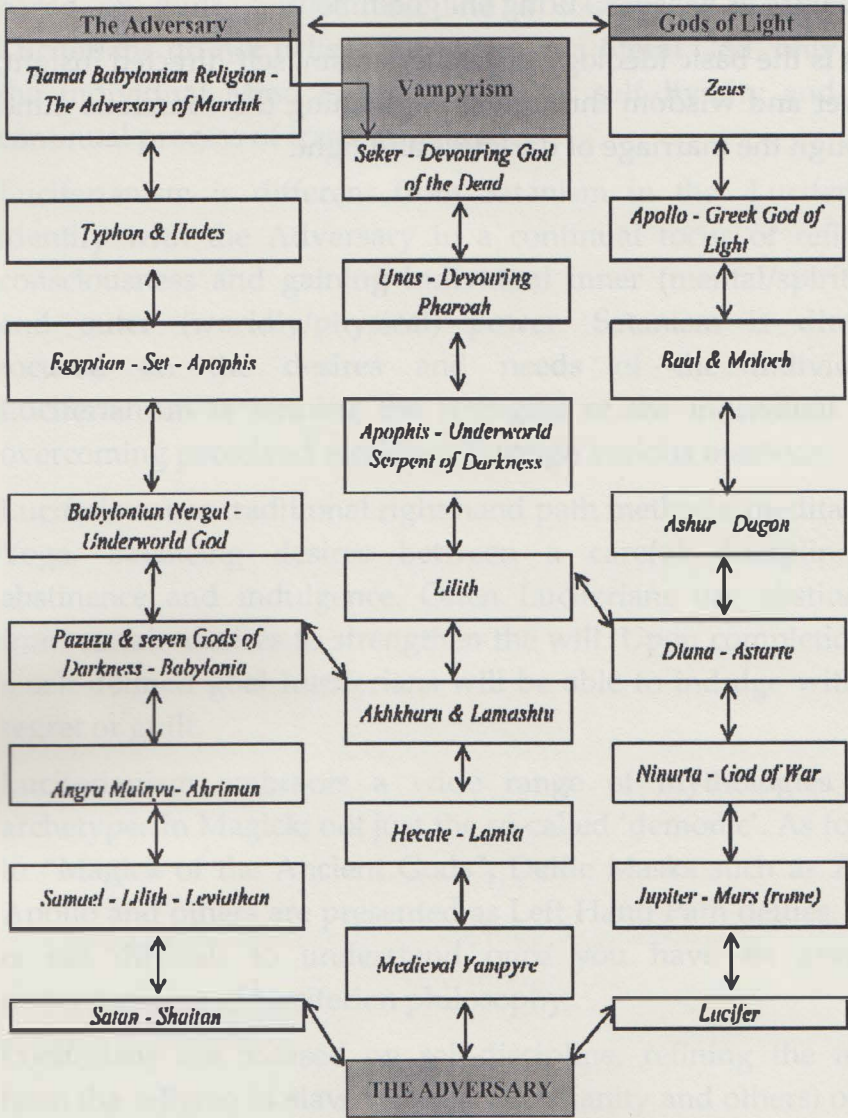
The Adversary

Gods of Light

Tiamat Babylonian Religion - The Adversary of Marduk

Vampyrism

Zeus

Seker - Devouring God of the Dead

Typhon & Hades

Apollo - Greek God of Light

Unas - Devouring Pharoah

Egyptian - Set - Apophis

Baal & Moloch

Apophis - Underworld Serpent of Darkness

Babylonian Nergal - Underworld God

Ashur Dagon

Lilith

Pazuzu & seven Gods of Darkness - Babylonia

Diana - Astarte

Akhkharu & Lamashtu

Angru Mainyu- Ahriman

Ninurta - God of War

Hecate - Lamia

Samael - Lilith - Leviathan

Jupiter - Mars (rome)

Medieval Vampyre

Satan - Shaitan

Lucifer

THE ADVERSARY